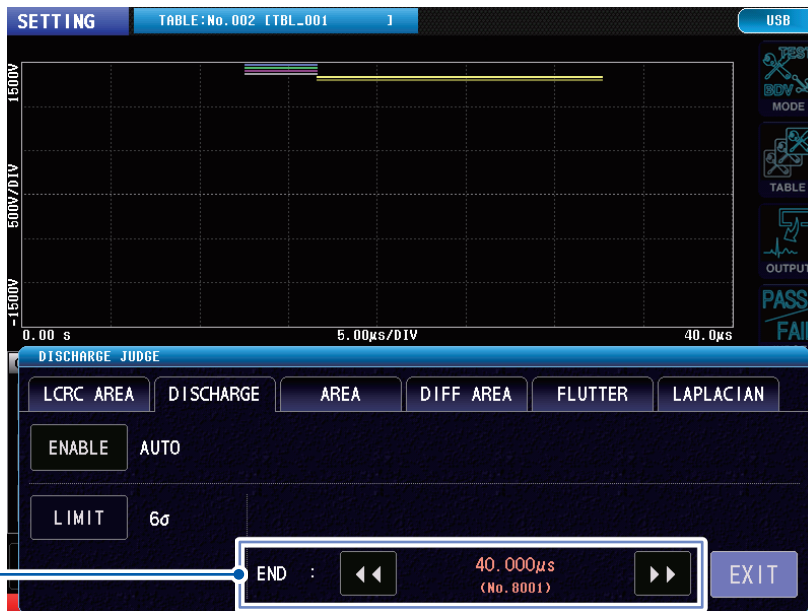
SETTING
TABLE:No.002 [TBL_001 ]
USB

1500V
500V/DIV
-1500V
0.00 s
5.00μs/DIV
40.0μs

TEST BDV MODE
TABLE
OUTPUT
PASS FAIL

DISCHARGE JUDGE
LCRC AREA
DISCHARGE
AREA
DIFF AREA
FLUTTER
LAPLACIAN

ENABLE AUTO

LIMIT 6σ

END :
40.000μs
(No.8001)

EXIT